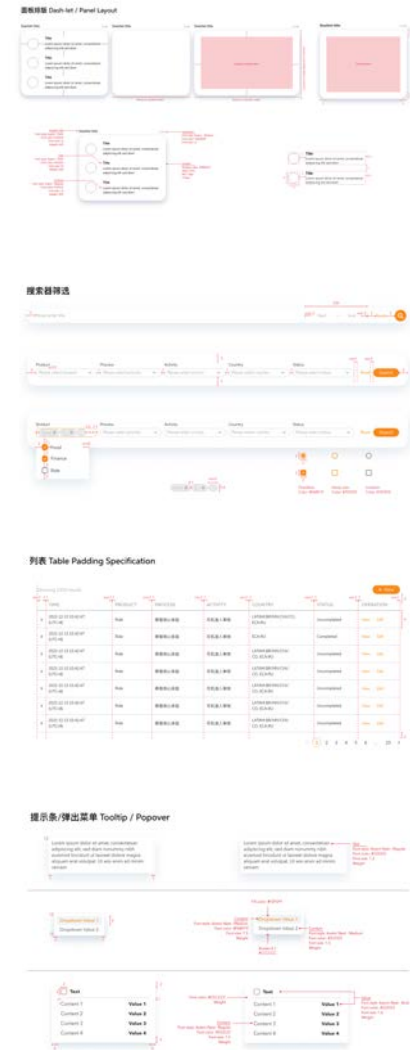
面板排版 Dash-let / Panel Layout

Title

Title

Title

搜索器筛选

Product
Process
Activity
Country
Status
Search

Product
Process
Activity
Country
Status
Search

Food
Finance
Sale

列表 Table Padding Specification

| NO. | TIME | PRODUCT | PROCESS | ACTIVITY | COUNTRY | STATUS | OPERATION |
|---|---|---|---|---|---|---|---|
| | 2022-12-15 09:46 AM | Fruit | | | | Uncompleted | |
| | 2022-12-15 09:46 AM | Fruit | | | | Completed | |
| | 2022-12-15 09:46 AM | Fruit | | | | Uncompleted | |
| | 2022-12-15 09:46 AM | Fruit | | | | Uncompleted | |
| | 2022-12-15 09:46 AM | Fruit | | | | Uncompleted | |
| | 2022-12-15 09:46 AM | Fruit | | | | Uncompleted | |
| | 2022-12-15 09:46 AM | Fruit | | | | Uncompleted | |

1 2 3 4 5 6 ... 20

提示条/弹出菜单 Tooltip / Popover

Lorem ipsum dolor sit amet, consectetuer adipiscing elit, sed diam nonummy nibh euismod tincidunt ut laoreet dolore magna aliquam erat volutpat. Ut wisi enim ad minim veniam

Lorem ipsum dolor sit amet, consectetuer adipiscing elit, sed diam nonummy nibh euismod tincidunt ut laoreet dolore magna aliquam erat volutpat. Ut wisi enim ad minim veniam

Dropdown Value 1
Dropdown Value 2

Dropdown Value 1
Dropdown Value 2

Text
Content 1 Value 1
Content 2 Value 2
Content 3 Value 3
Content 4 Value 4

Text
Content 1 Value 1
Content 2 Value 2
Content 3 Value 3
Content 4 Value 4